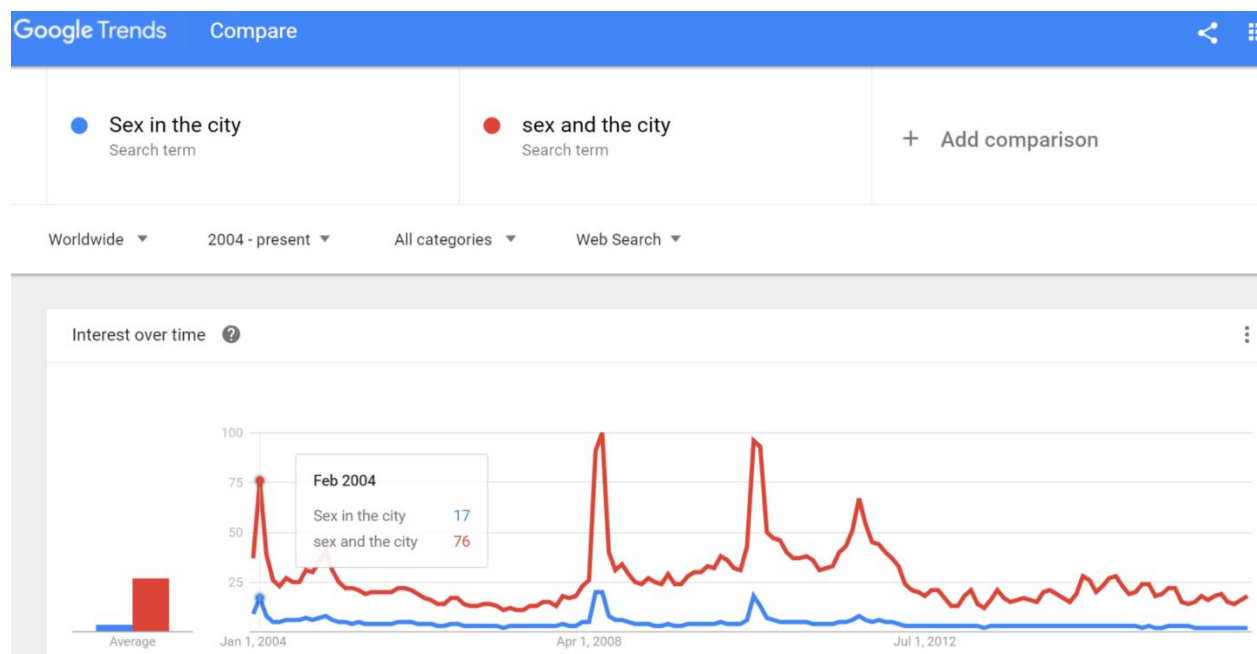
Google Trends | Compare

Sex in the city
Search term

sex and the city
Search term

+ Add comparison

Worldwide ▾ 2004 - present ▾ All categories ▾ Web Search ▾

Interest over time

100
75
50
25

Feb 2004
Sex in the city 17
sex and the city 76

Average

Jan 1, 2004
Apr 1, 2008
Jul 1, 2012